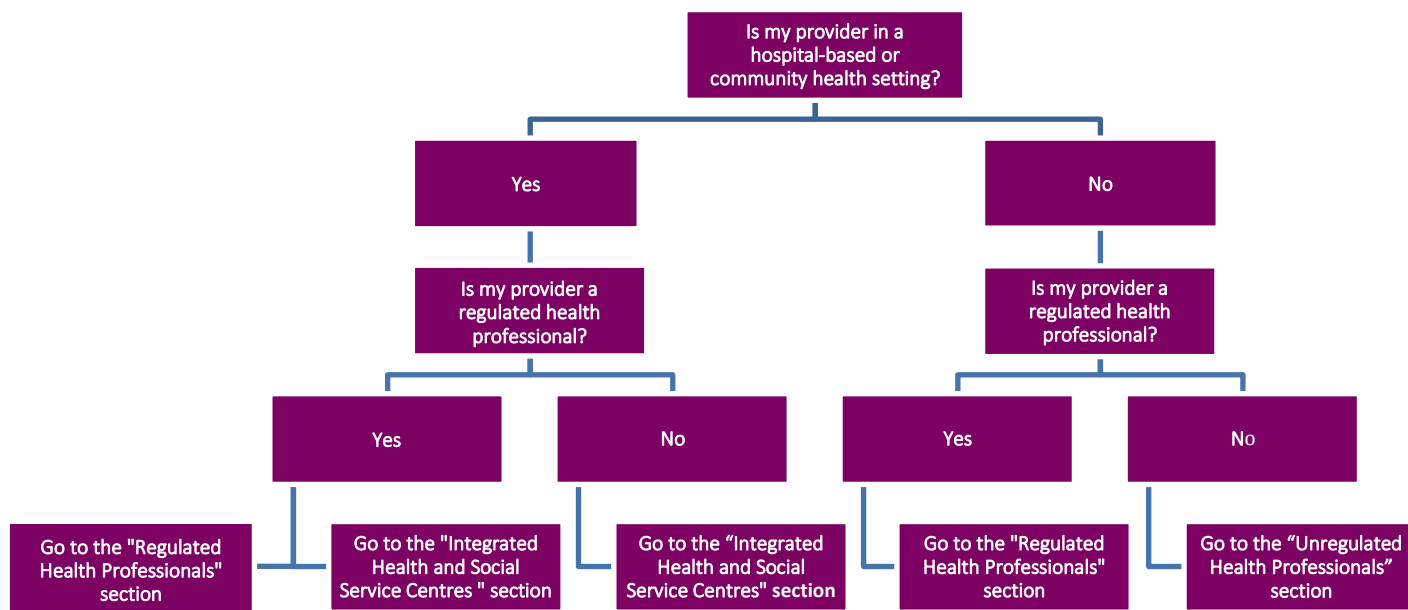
Is my provider in a hospital-based or community health setting?

Yes

No

Is my provider a regulated health professional?

Is my provider a regulated health professional?

Yes

No

Yes

No

Go to the "Regulated Health Professionals" section

Go to the "Integrated Health and Social Service Centres " section

Go to the “Integrated Health and Social Service Centres" section

Go to the "Regulated Health Professionals" section

Go to the “Unregulated Health Professionals” section